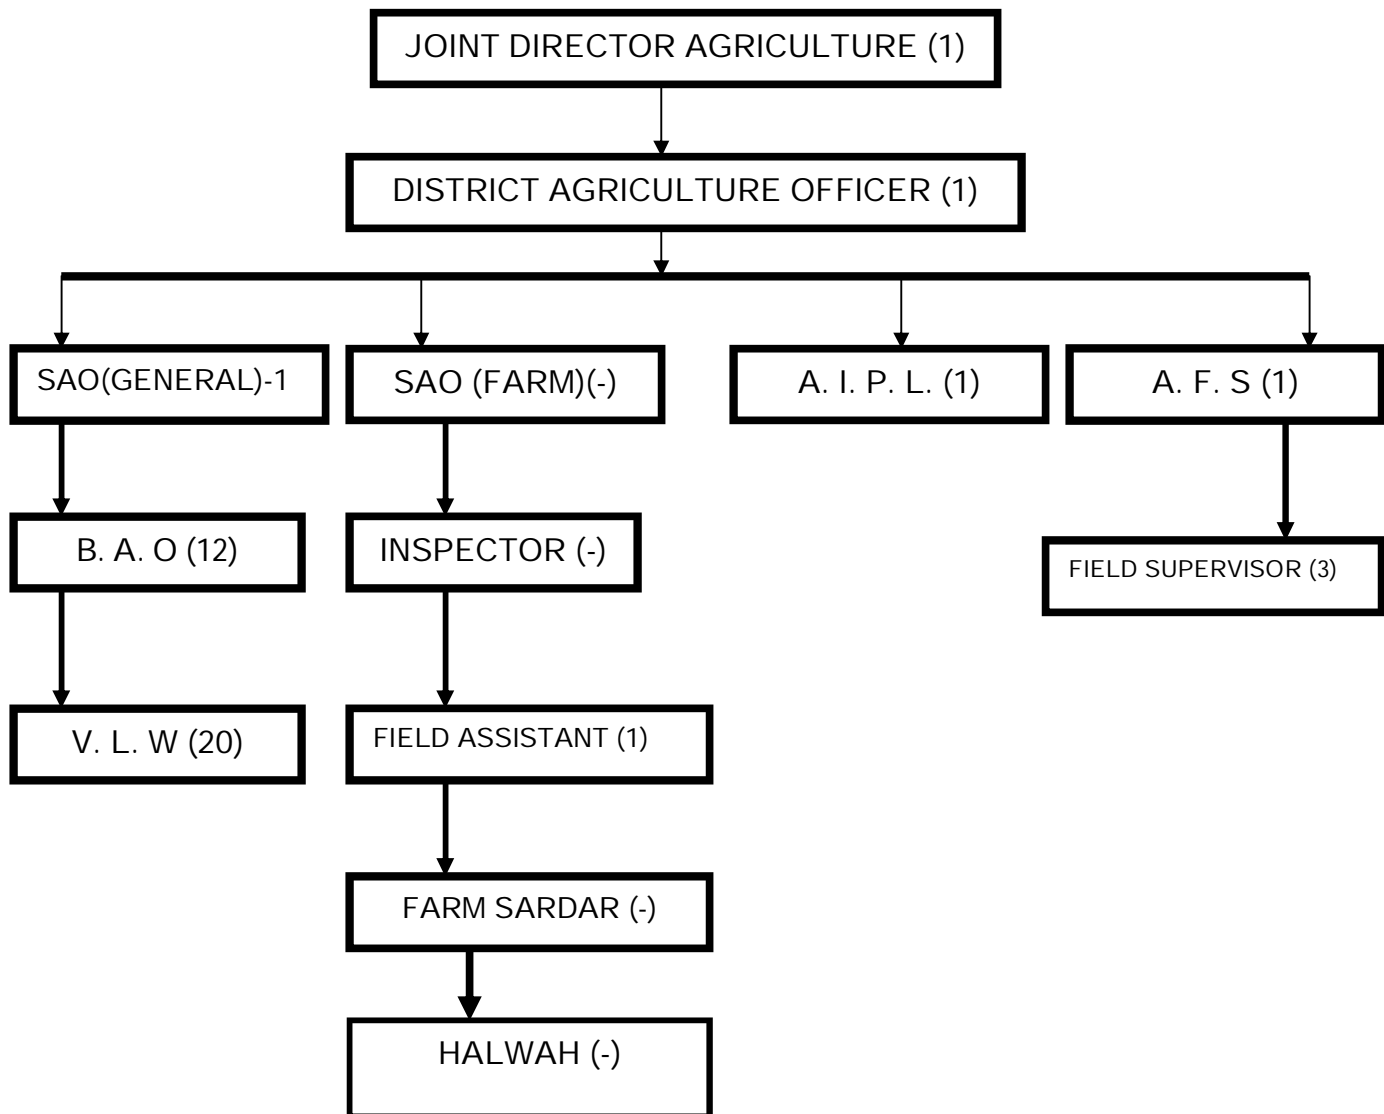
JOINT DIRECTOR AGRICULTURE (1)

DISTRICT AGRICULTURE OFFICER (1)

SAO(GENERAL)-1

SAO (FARM)(-)

A. I. P. L. (1)

A. F. S (1)

B. A. O (12)

V. L. W (20)

INSPECTOR (-)

FIELD ASSISTANT (1)

FARM SARDAR (-)

HALWAH (-)

FIELD SUPERVISOR (3)